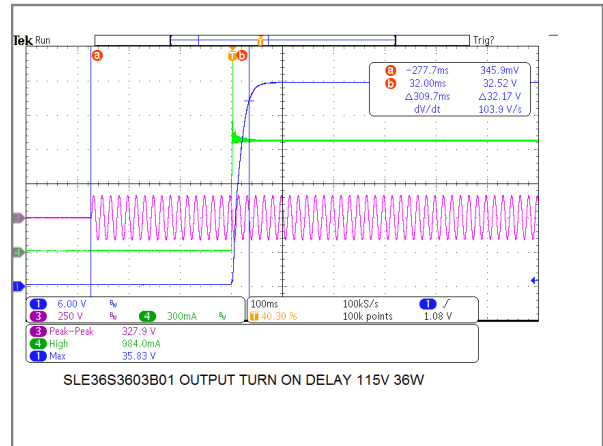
Tek Run

Trig?

a

T b

a −277.7ms 345.9mV
b 32.00ms 32.52 V
Δ309.7ms Δ32.17 V
dV/dt 103.9 V/s

3

2

1

1 6.00 V $B_W$ 4 300mA $B_W$
3 250 V $B_W$

100ms 100kS/s 1 ∫
T 40.30 % 100k points 1.08 V

3 Peak−Peak 327.9 V
4 High 984.0mA
1 Max 35.83 V

SLE36S3603B01 OUTPUT TURN ON DELAY 115V 36W